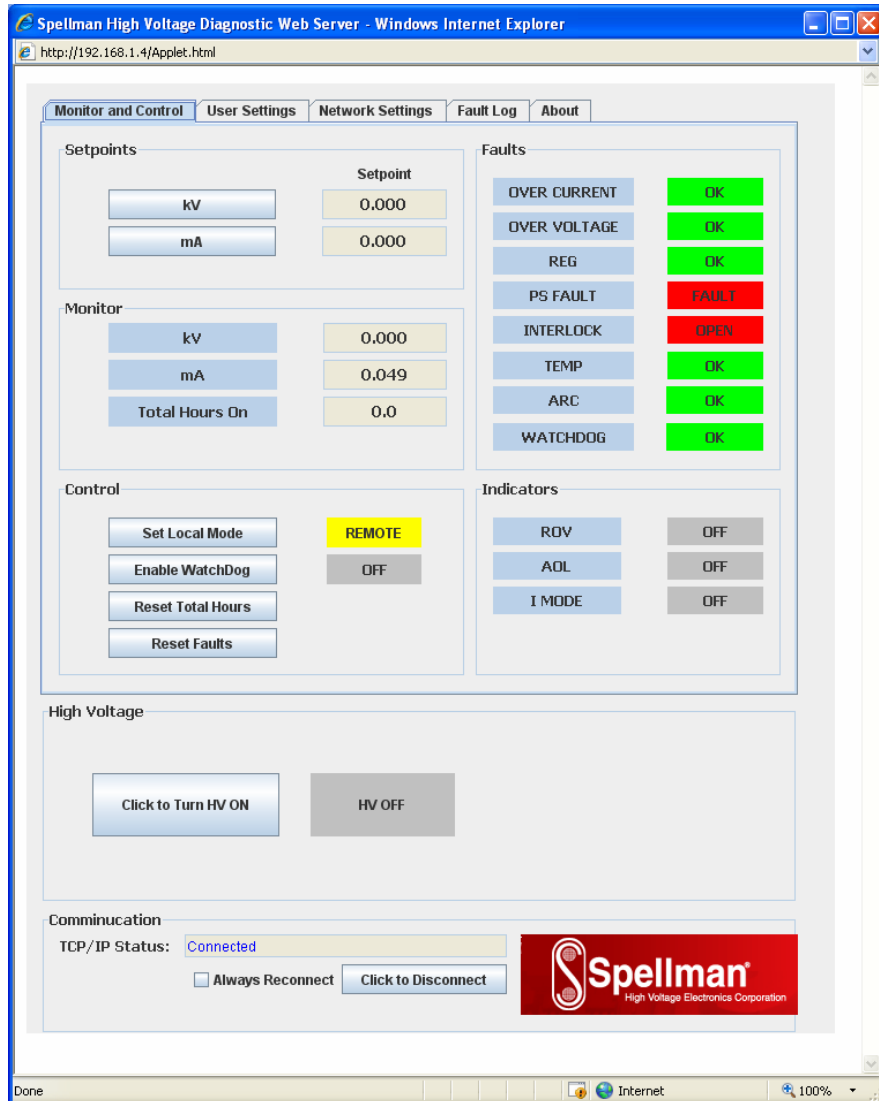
Spellman High Voltage Diagnostic Web Server - Windows Internet Explorer

http://192.168.1.4/Applet.html

Monitor and Control | User Settings | Network Settings | Fault Log | About

Setpoints

Setpoint

kV 0.000

mA 0.000

Monitor

kV 0.000

mA 0.049

Total Hours On 0.0

Control

Set Local Mode REMOTE

Enable WatchDog OFF

Reset Total Hours

Reset Faults

Faults

OVER CURRENT OK

OVER VOLTAGE OK

REG OK

PS FAULT FAULT

INTERLOCK OPEN

TEMP OK

ARC OK

WATCHDOG OK

Indicators

ROV OFF

AOL OFF

I MODE OFF

High Voltage

Click to Turn HV ON

HV OFF

Comminucation

TCP/IP Status: Connected

Always Reconnect

Click to Disconnect

Spellman®
High Voltage Electronics Corporation

Done

Internet

100%